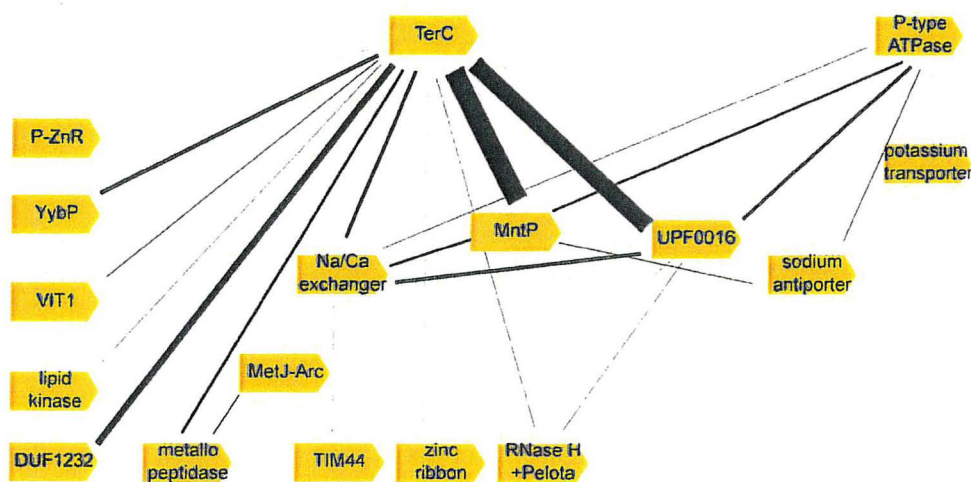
TerC

P-type ATPase

P-ZnR

YybP

VIT1

lipid kinase

DUF1232

potassium transporter

MntP

UPF0016

Na/Ca exchanger

sodium antiporter

MetJ-Arc

metallo peptidase

TIM44

zinc ribbon

RNase H +Pelota